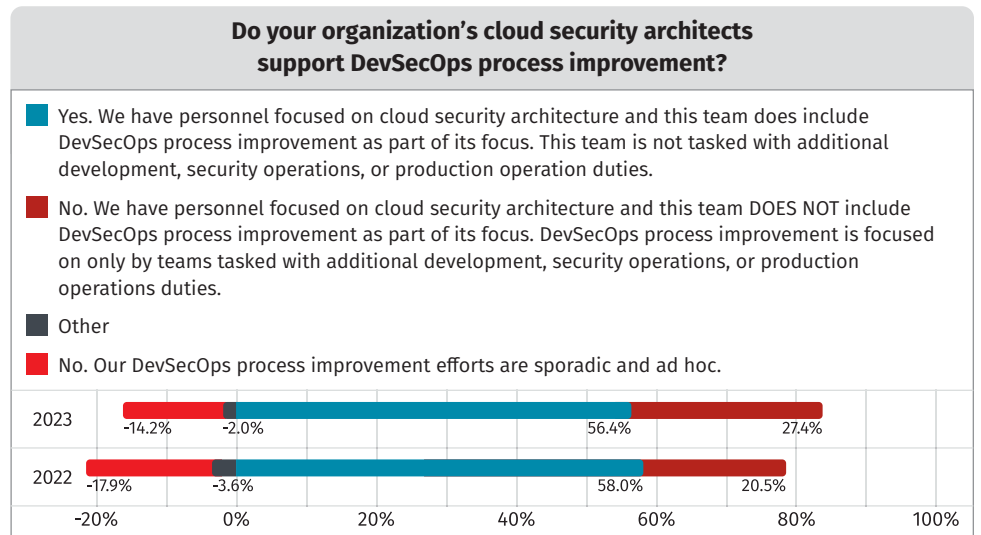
Do your organization's cloud security architects support DevSecOps process improvement?

Yes. We have personnel focused on cloud security architecture and this team does include DevSecOps process improvement as part of its focus. This team is not tasked with additional development, security operations, or production operation duties.

No. We have personnel focused on cloud security architecture and this team DOES NOT include DevSecOps process improvement as part of its focus. DevSecOps process improvement is focused on only by teams tasked with additional development, security operations, or production operations duties.

Other

No. Our DevSecOps process improvement efforts are sporadic and ad hoc.

2023
-14.2%
-2.0%
56.4%
27.4%

2022
-17.9%
-3.6%
58.0%
20.5%

-20%
0%
20%
40%
60%
80%
100%